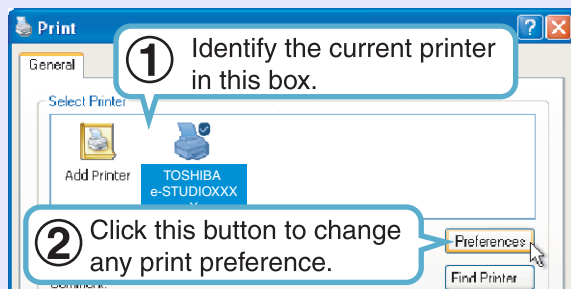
Print

General

① Identify the current printer in this box.

Select Printer

Add Printer

TOSHIBA e-STUDIOXXX X

② Click this button to change any print preference.

Preferences

Find Printer

Comment: